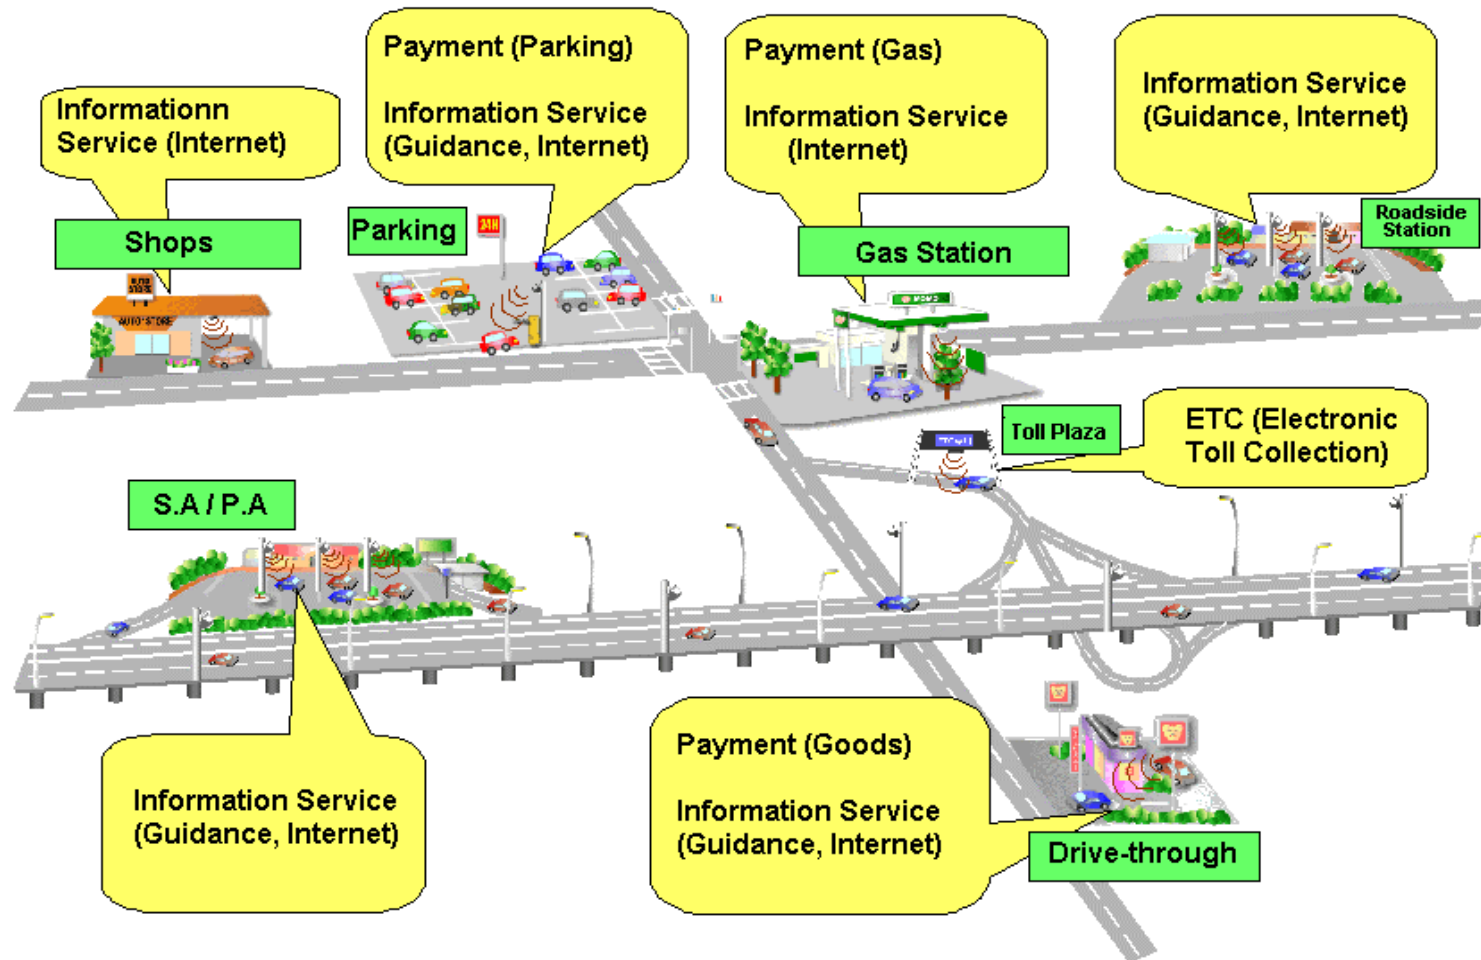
Informationn Service (Internet)

Shops

AUTO STORE

Payment (Parking)

Information Service (Guidance, Internet)

Parking

24H

Payment (Gas)

Information Service (Internet)

Gas Station

Information Service (Guidance, Internet)

Roadside Station

Toll Plaza

ETC (Electronic Toll Collection)

S.A / P.A

Information Service (Guidance, Internet)

Payment (Goods)

Information Service (Guidance, Internet)

Drive-through